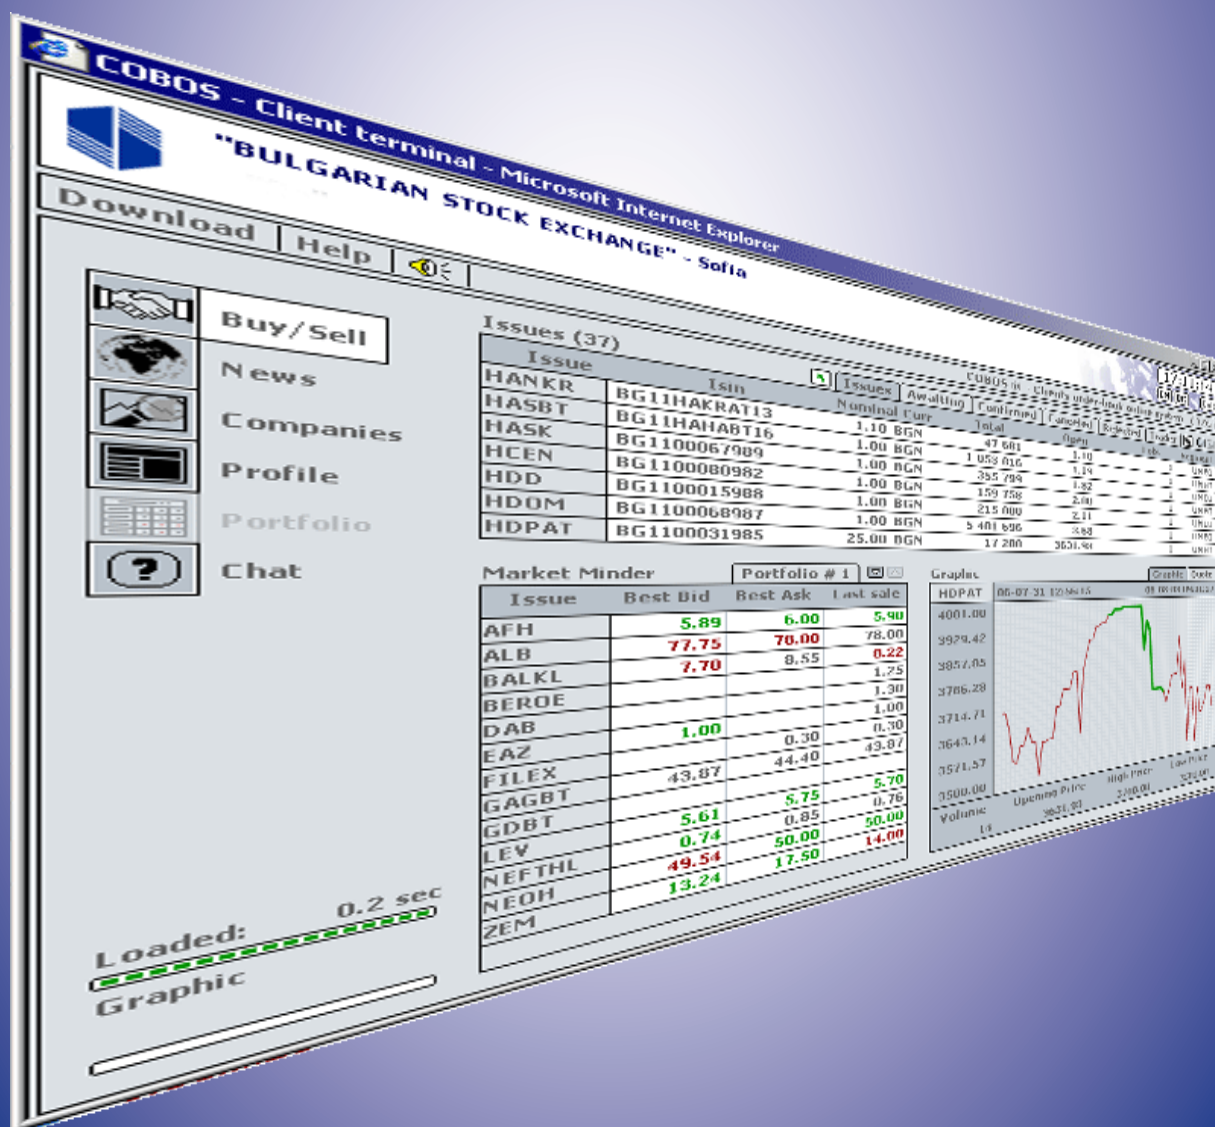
COBOS - Client terminal - Microsoft Internet Explorer

"BULGARIAN STOCK EXCHANGE" - Sofia

Download | Help

Buy/Sell
News
Companies
Profile
Portfolio
Chat

Issues (37)

| Issue | Isin | Nominal Curr | Total | Open |
|---|---|---|---|---|
| HANKR | BG11HAKRAT13 | 1.10 BGN | 47 681 | 1.10 |
| HASBT | BG11HAHABT16 | 1.00 BGN | 1 053 016 | 1.14 |
| HASK | BG1100067989 | 1.00 BGN | 355 794 | 1.82 |
| HCEN | BG1100080982 | 1.00 BGN | 159 758 | 2.00 |
| HDD | BG1100015988 | 1.00 BGN | 215 000 | 2.11 |
| HDOM | BG1100068987 | 1.00 BGN | 5 401 696 | 3.88 |
| HDPAT | BG1100031985 | 25.00 BGN | 17 200 | 3631.90 |

Issues | Awaiting | Confirmed | Cancelled | Rejected | Trades

Market Minder | Portfolio # 1

| Issue | Best Bid | Best Ask | Last sale |
|---|---|---|---|
| AFH | 5.89 | 6.00 | 5.90 |
| ALB | 77.75 | 70.00 | 78.00 |
| BALKL | 7.70 | 8.55 | 0.22 |
| BEROE | | | 1.25 |
| DAB | | | 1.30 |
| EAZ | 1.00 | | 1.00 |
| FILEX | | 0.30 | 0.30 |
| GAGBT | 43.87 | 44.40 | 43.87 |
| GDBT | | | 5.70 |
| LEV | 5.61 | 5.75 | 0.76 |
| NEFTHL | 0.74 | 0.85 | 50.00 |
| NEOH | 49.54 | 50.00 | 14.00 |
| ZEM | 13.24 | 17.50 | |

Graphic
HDPAT 06-07-31 12:56:15
4001.00
3929.42
3857.05
3786.28
3714.71
3643.14
3571.57
3500.00
Volume 14
Opening Price 3631.90
High Price 3900.00
Low Price 3290.00

Loaded: 0.2 sec
Graphic